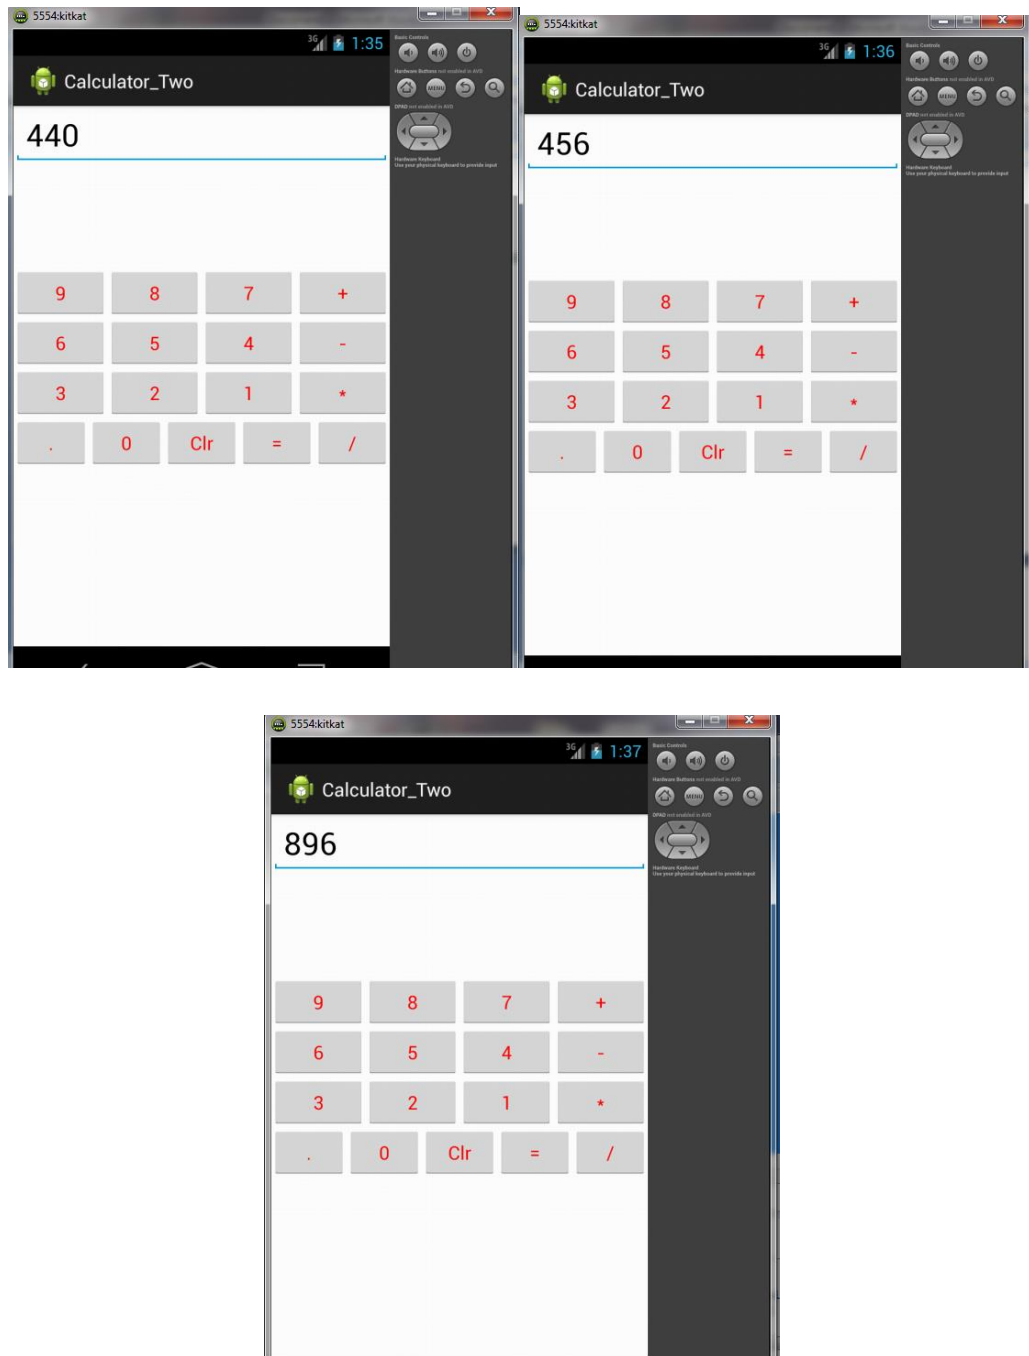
5554:kitkat

36 1:35

Basic Controls

Hardware Buttons not enabled in AVD

MENU

DPAD not enabled in AVD

Hardware Keyboard
Use your physical keyboard to provide input

Calculator_Two

440

| 9 | 8 | 7 | + |
|---|---|---|---|
| 6 | 5 | 4 | - |
| 3 | 2 | 1 | * |

| . | 0 | Clr | = | / |
|---|---|---|---|---|

5554:kitkat

36 1:36

Basic Controls

Hardware Buttons not enabled in AVD

MENU

DPAD not enabled in AVD

Hardware Keyboard
Use your physical keyboard to provide input

Calculator_Two

456

| 9 | 8 | 7 | + |
|---|---|---|---|
| 6 | 5 | 4 | - |
| 3 | 2 | 1 | * |

| . | 0 | Clr | = | / |
|---|---|---|---|---|

5554:kitkat

36 1:37

Basic Controls

Hardware Buttons not enabled in AVD

MENU

DPAD not enabled in AVD

Hardware Keyboard
Use your physical keyboard to provide input

Calculator_Two

896

| 9 | 8 | 7 | + |
|---|---|---|---|
| 6 | 5 | 4 | - |
| 3 | 2 | 1 | * |

| . | 0 | Clr | = | / |
|---|---|---|---|---|